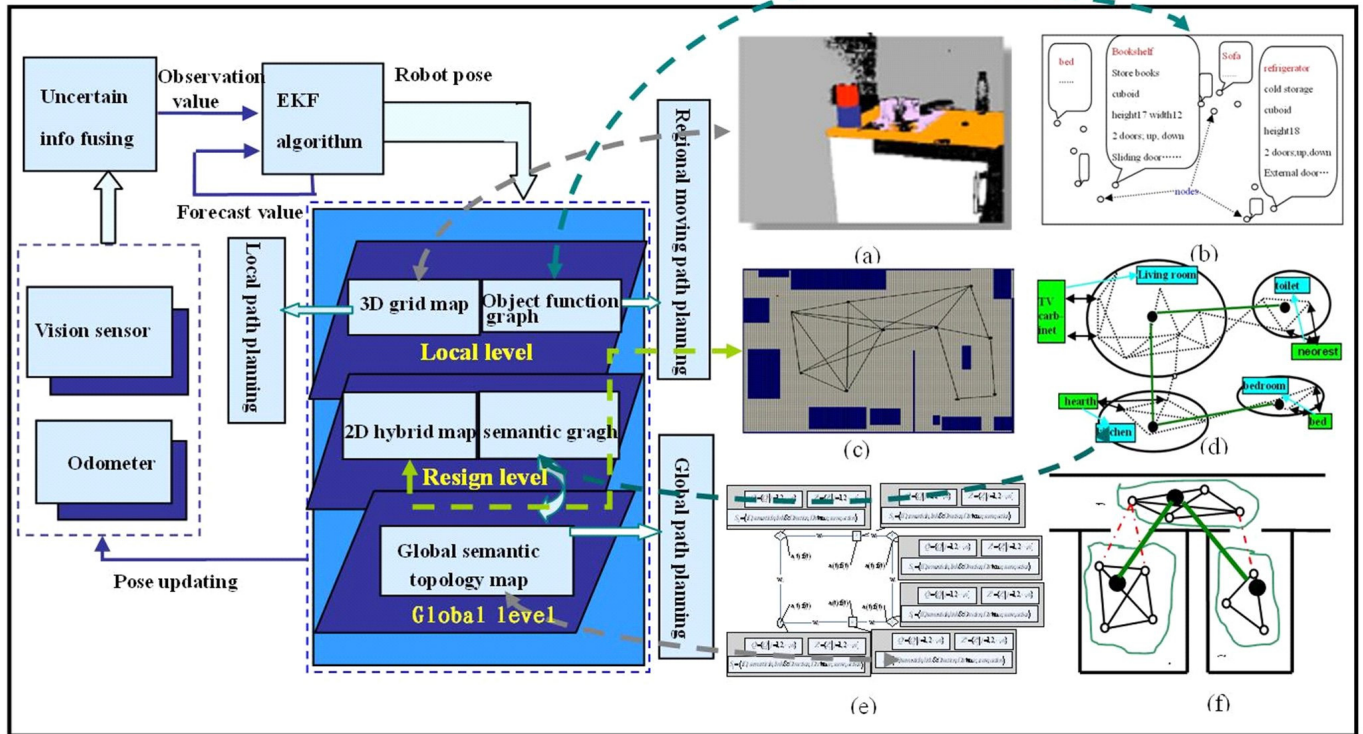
Uncertain info fusing

Observation value

EKF algorithm

Robot pose

Forecast value

Vision sensor

Odometer

Pose updating

Local path planing

3D grid map

Object function graph

Local level

2D hybrid map

semantic gragh

Resign level

Global semantic topology map

Global level

Regional moving path planning

Global path planning

(a)

bed
......

Bookshelf
Store books
cuboid
height17 width12
2 doors; up, down
Sliding door……

Sofa
……

refrigerator
cold storage
cuboid
height18
2 doors;up,down
External door…

nodes

(b)

(c)

TV carb-inet

Living room

toilet

neorest

hearth

kitchen

bedroom

bed

(d)

(e)

(f)